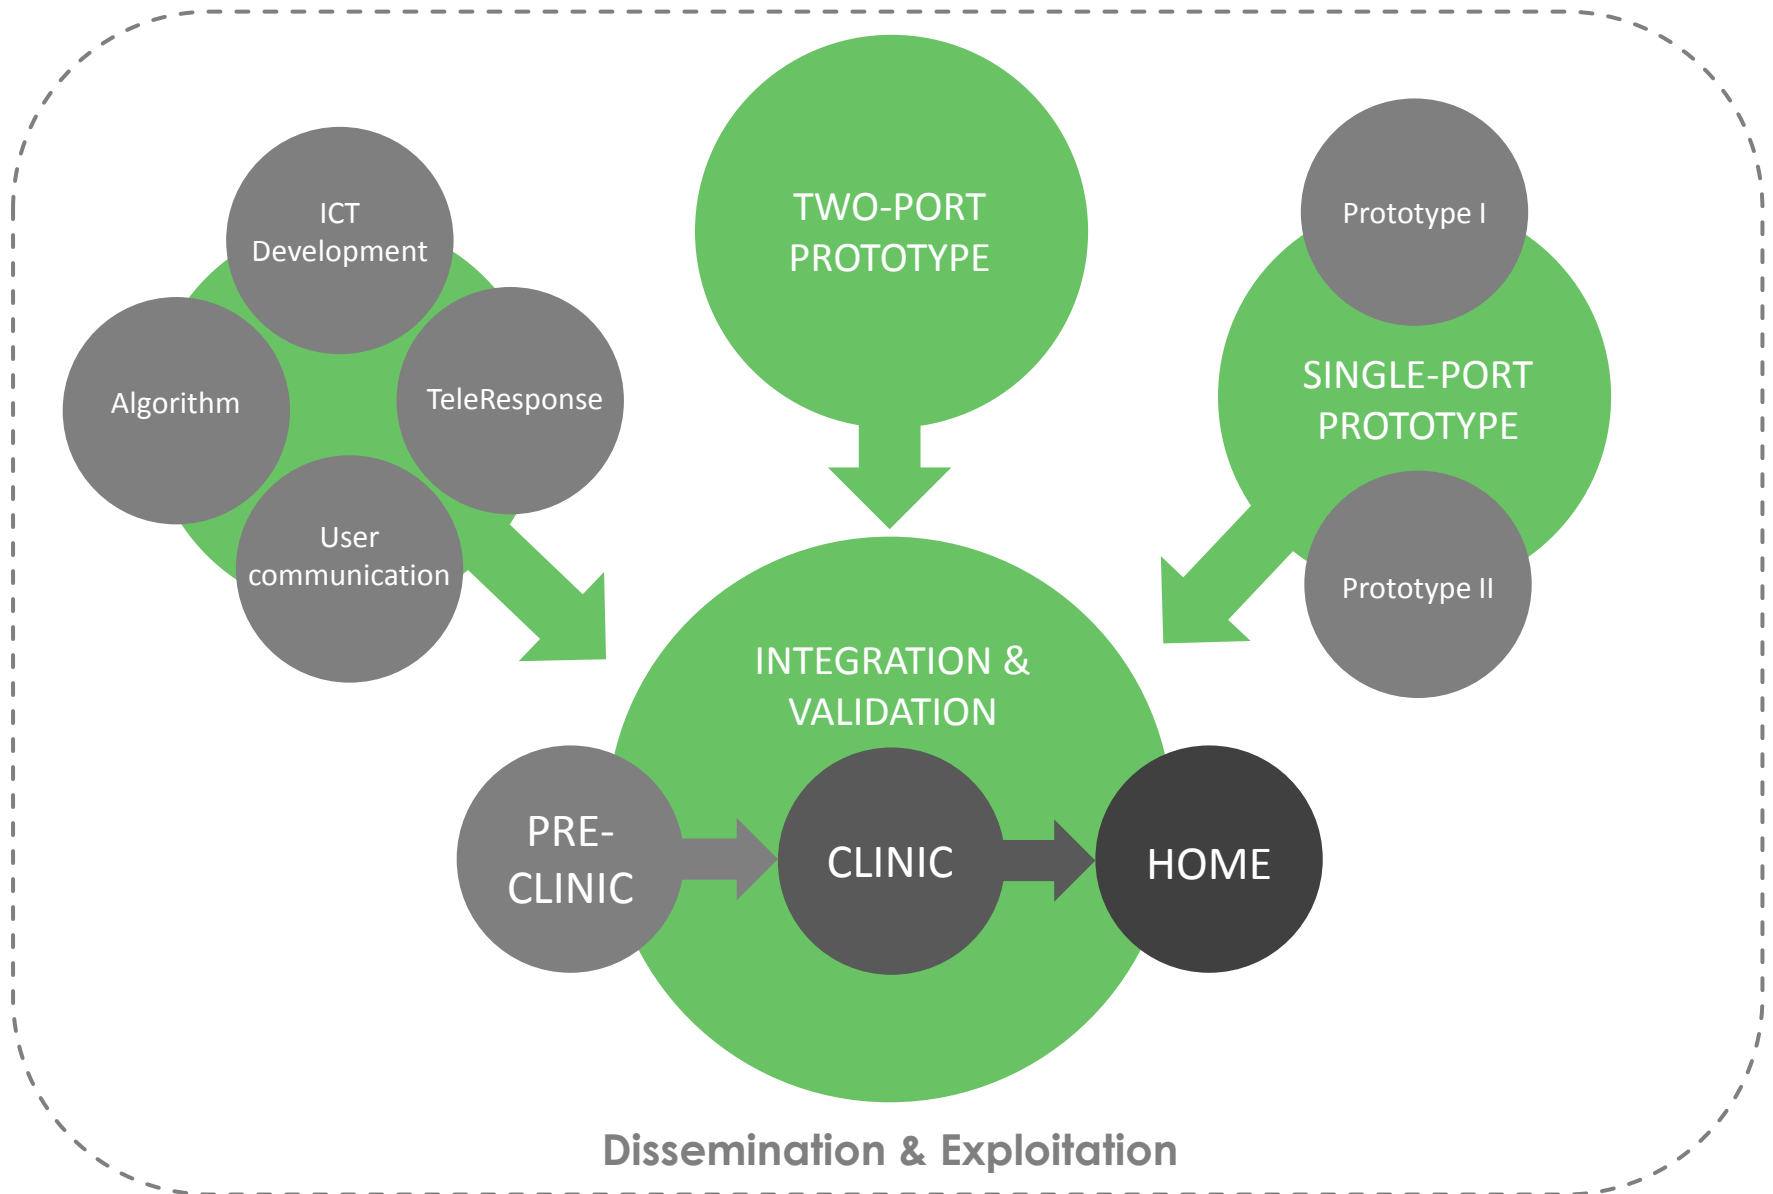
ICT Development

Algorithm

TeleResponse

User communication

TWO-PORT PROTOTYPE

Prototype I

SINGLE-PORT PROTOTYPE

Prototype II

INTEGRATION & VALIDATION

PRE-CLINIC

CLINIC

HOME

Dissemination & Exploitation